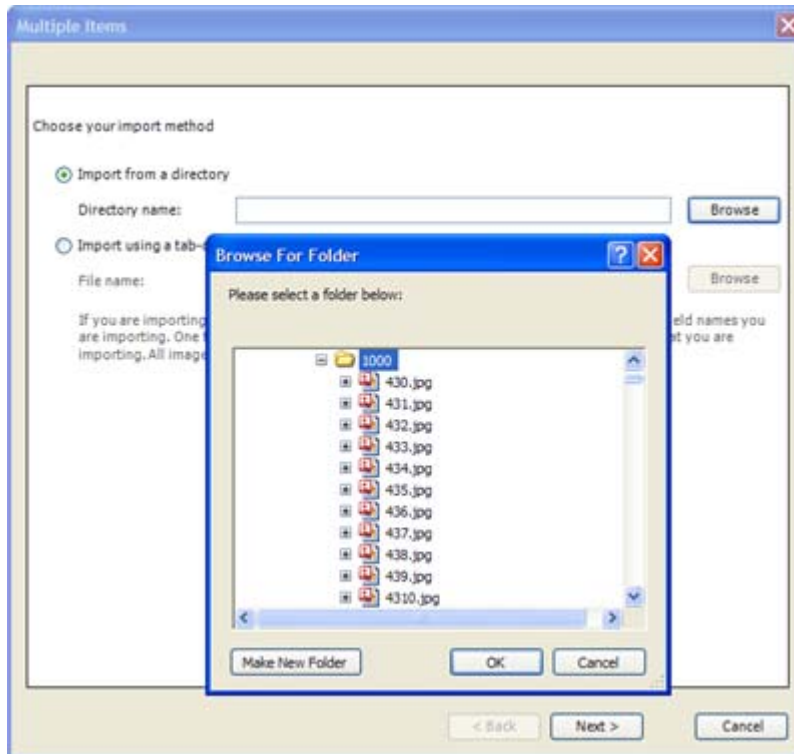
Multiple Items

Choose your import method

Import from a directory

Directory name:

Browse

Import using a tab-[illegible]

File name:

Browse

If you are importing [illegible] are importing. One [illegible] importing. All image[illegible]

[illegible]eld names you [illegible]t you are

Browse For Folder

Please select a folder below:

1000
430.jpg
431.jpg
432.jpg
433.jpg
434.jpg
435.jpg
436.jpg
437.jpg
438.jpg
439.jpg
4310.jpg

Make New Folder

OK

Cancel

< Back

Next >

Cancel